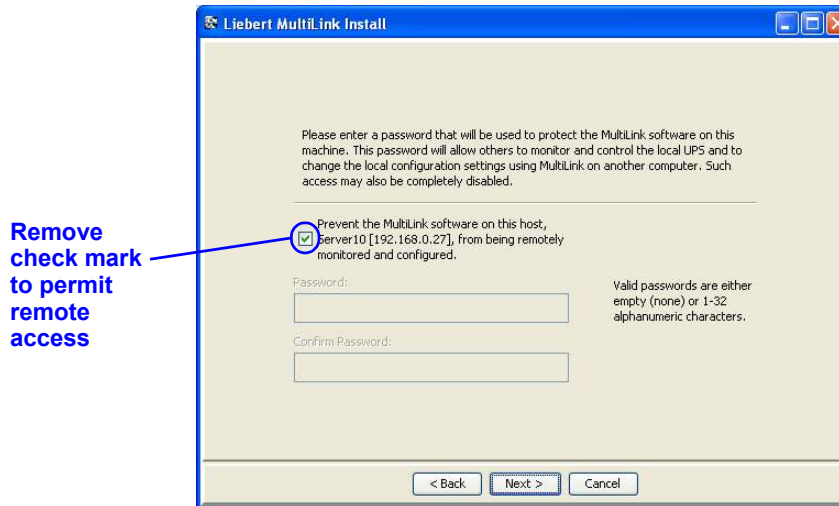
Liebert MultiLink Install

Remove check mark to permit remote access

Please enter a password that will be used to protect the MultiLink software on this machine. This password will allow others to monitor and control the local UPS and to change the local configuration settings using MultiLink on another computer. Such access may also be completely disabled.

Prevent the MultiLink software on this host, Server10 [192.168.0.27], from being remotely monitored and configured.

Password:

Confirm Password:

Valid passwords are either empty (none) or 1-32 alphanumeric characters.

< Back
Next >
Cancel